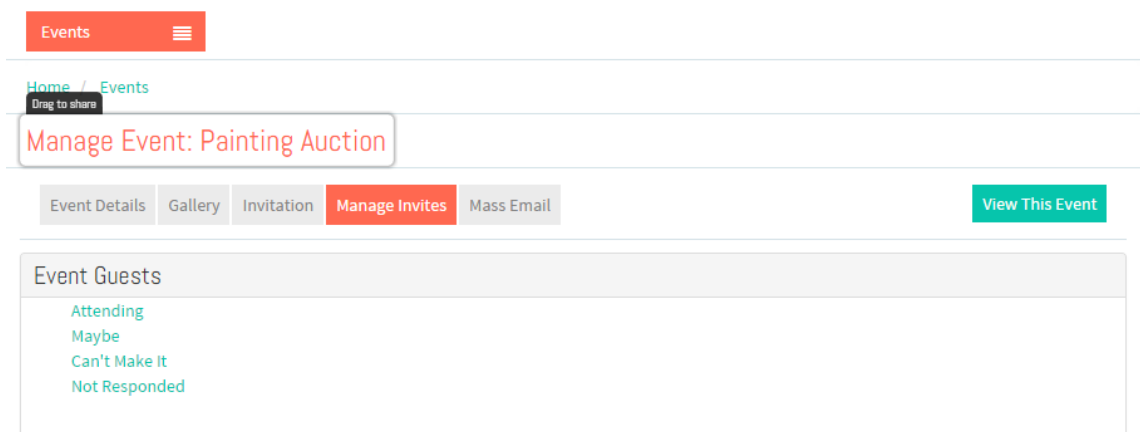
Events

Home / Events

Drag to share

Manage Event: Painting Auction

Event Details Gallery Invitation Manage Invites Mass Email

View This Event

Event Guests

Attending
Maybe
Can't Make It
Not Responded